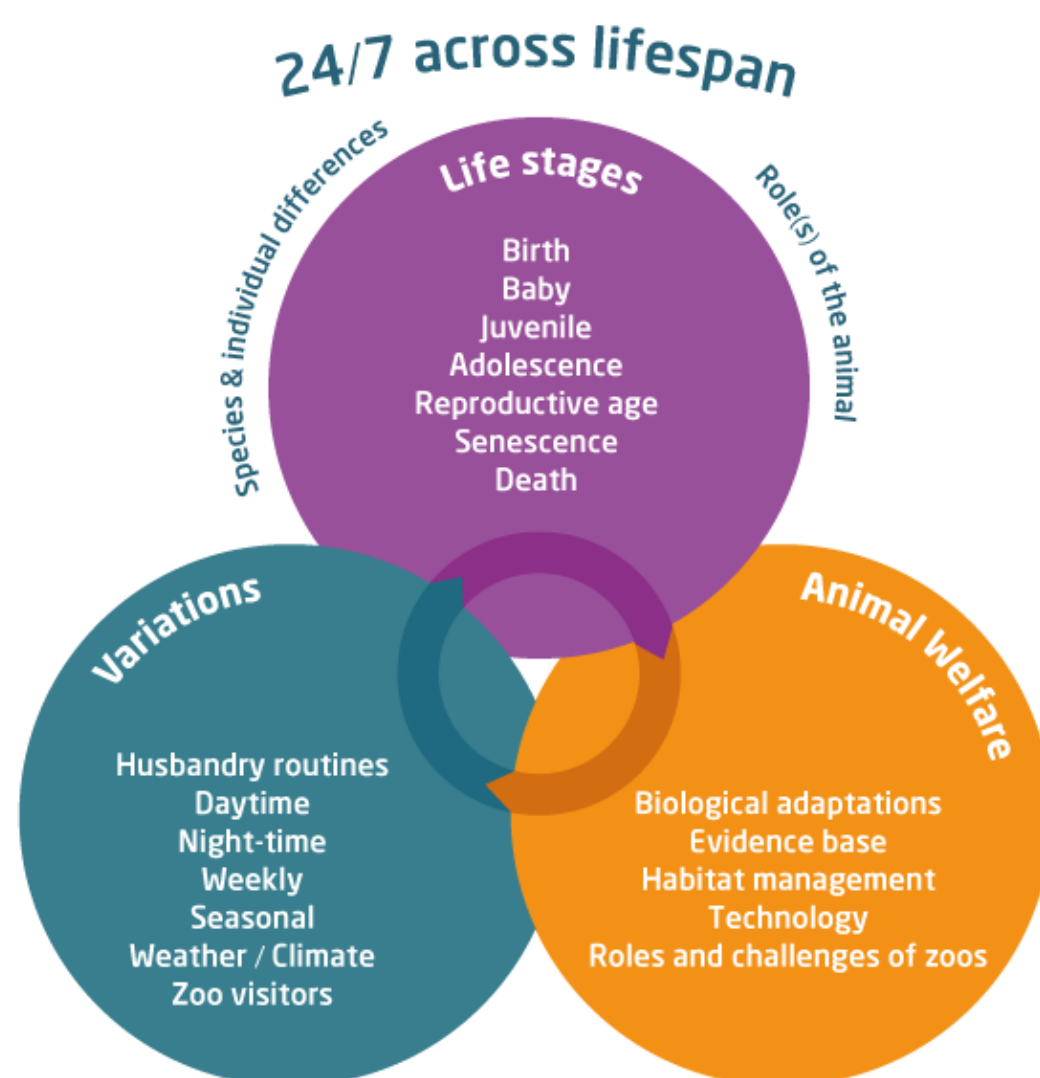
24/7 across lifespan

Species & individual differences

Role(s) of the animal

Life stages

Birth
Baby
Juvenile
Adolescence
Reproductive age
Senescence
Death

Variations

Husbandry routines
Daytime
Night-time
Weekly
Seasonal
Weather / Climate
Zoo visitors

Animal Welfare

Biological adaptations
Evidence base
Habitat management
Technology
Roles and challenges of zoos